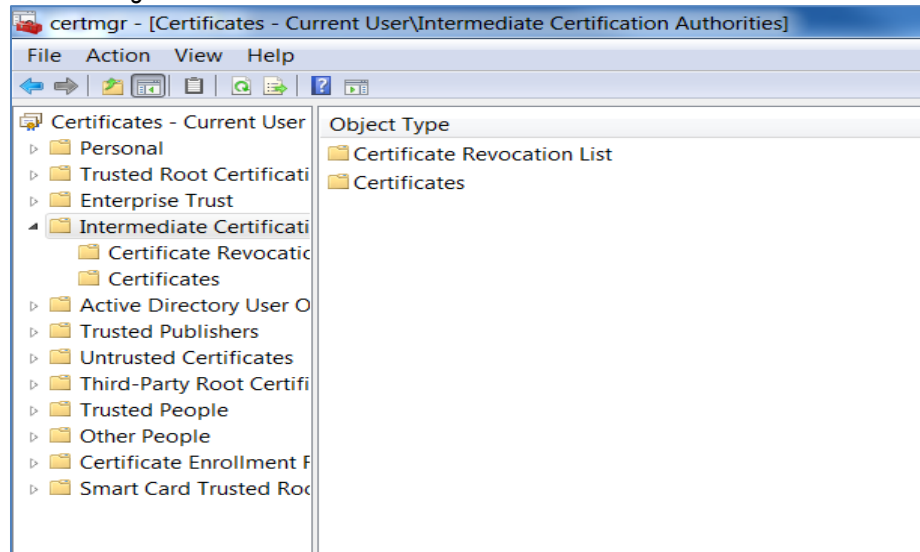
certmgr - [Certificates - Current User\Intermediate Certification Authorities]

File Action View Help

Certificates - Current User
Personal
Trusted Root Certificati
Enterprise Trust
Intermediate Certificati
Certificate Revocatic
Certificates
Active Directory User O
Trusted Publishers
Untrusted Certificates
Third-Party Root Certifi
Trusted People
Other People
Certificate Enrollment F
Smart Card Trusted Roo

Object Type
Certificate Revocation List
Certificates